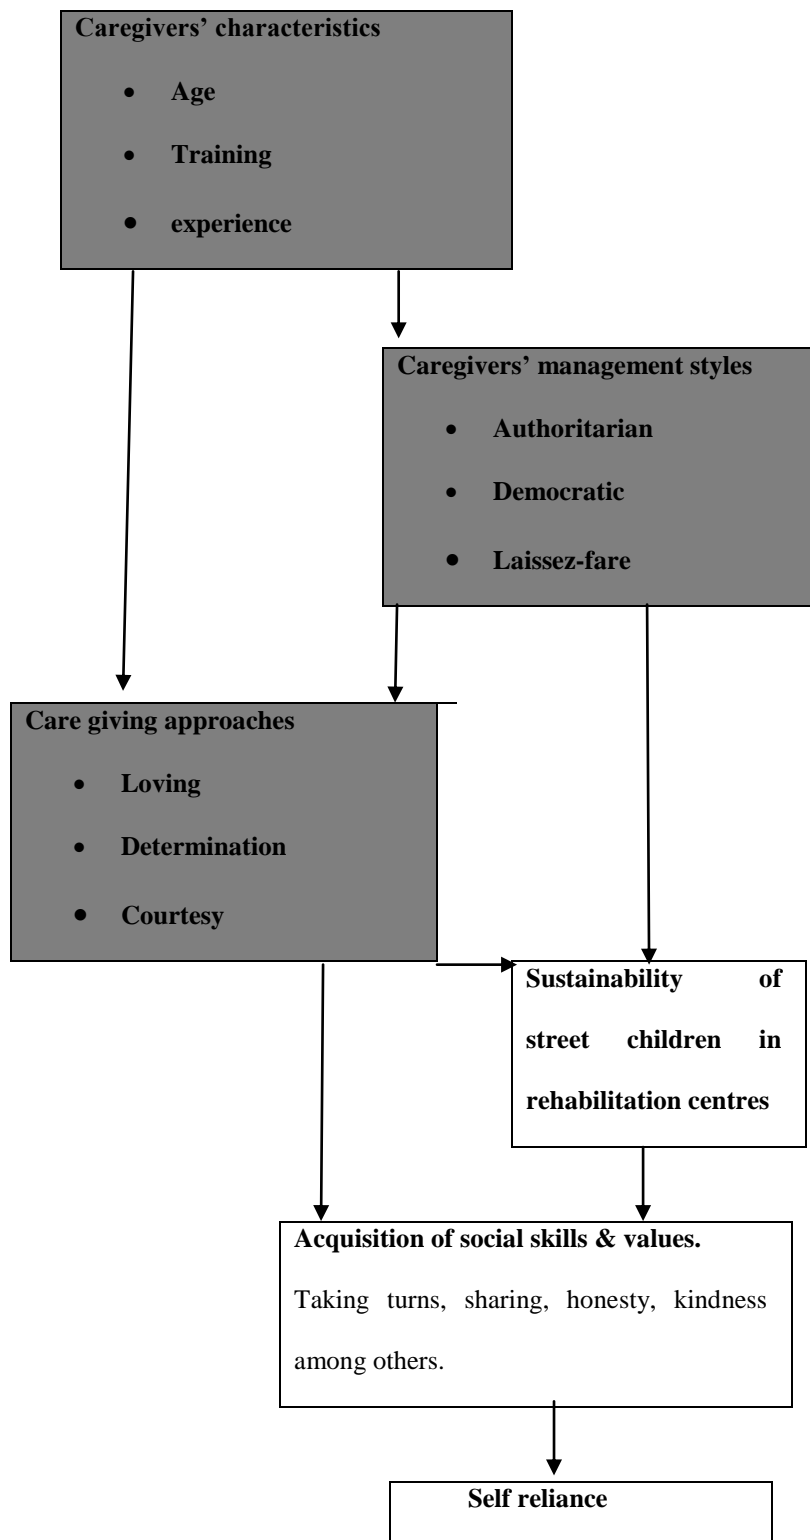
Caregivers' characteristics

- Age
- Training
- experience

Caregivers' management styles

- Authoritarian
- Democratic
- Laissez-fare

Care giving approaches

- Loving
- Determination
- Courtesy

Sustainability of street children in rehabilitation centres

Acquisition of social skills & values.

Taking turns, sharing, honesty, kindness among others.

Self reliance